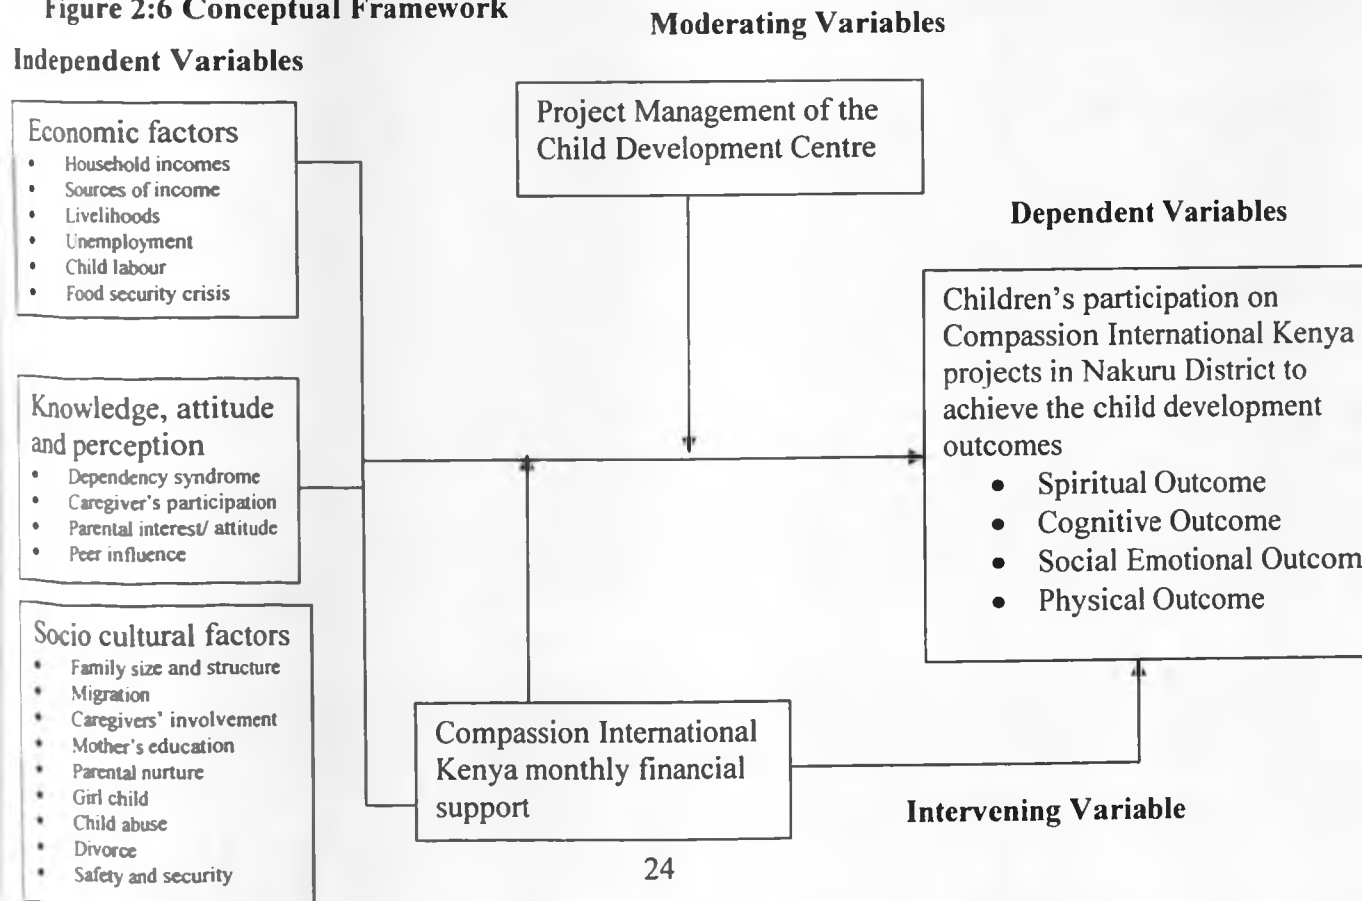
Figure 2:6 Conceptual Framework

Moderating Variables

Independent Variables

Economic factors
- Household incomes
- Sources of income
- Livelihoods
- Unemployment
- Child labour
- Food security crisis

Project Management of the Child Development Centre

Dependent Variables

Children's participation on Compassion International Kenya projects in Nakuru District to achieve the child development outcomes
- Spiritual Outcome
- Cognitive Outcome
- Social Emotional Outcom
- Physical Outcome

Knowledge, attitude and perception
- Dependency syndrome
- Caregiver's participation
- Parental interest/ attitude
- Peer influence

Socio cultural factors
- Family size and structure
- Migration
- Caregivers' involvement
- Mother's education
- Parental nurture
- Girl child
- Child abuse
- Divorce
- Safety and security

Compassion International Kenya monthly financial support

Intervening Variable

24